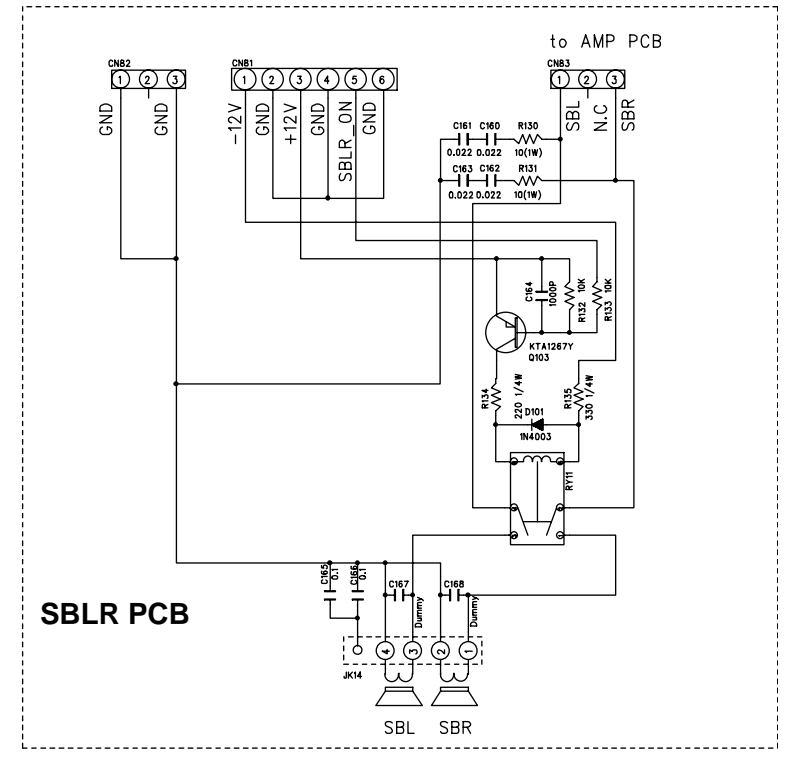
to AMP PCB

CN82
1 2 3
GND GND

CN81
1 2 3 4 5 6
-12V GND +12V GND SBLR_ON GND

CN83
1 2 3
SBL N.C SBR

C161 C160 R130
0.022 0.022 10(1W)
C163 C162 R131
0.022 0.022 10(1W)

C164 1000P
R132 10K
R133 10K
KTA1267Y
Q103

R134 220 1/4W
R135 330 1/4W
D101
1N4003
RY11

C165 0.1
C166 0.1
C167 Dummy
C168 Dummy

SBLR PCB

JK14
4 3 2 1

SBL SBR